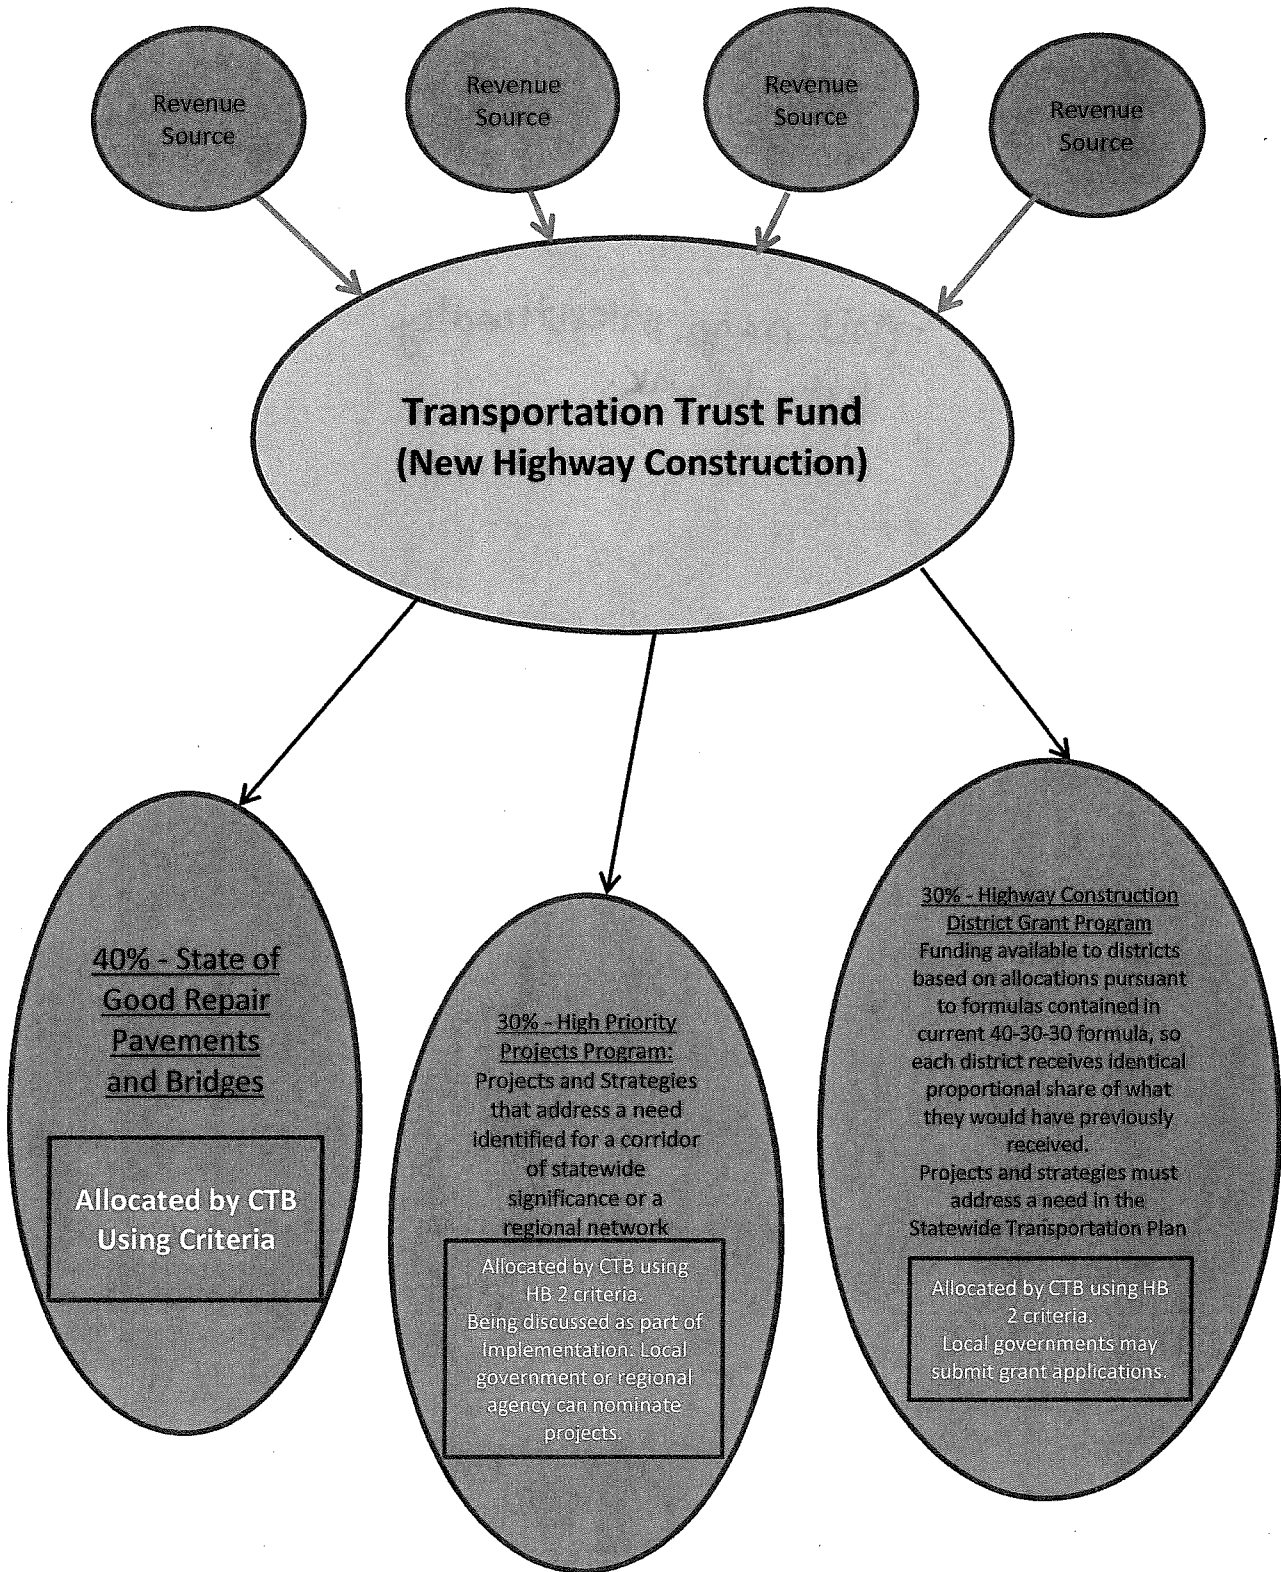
Revenue Source

Revenue Source

Revenue Source

Revenue Source

Transportation Trust Fund
(New Highway Construction)

40% - State of Good Repair Pavements and Bridges

Allocated by CTB Using Criteria

30% - High Priority Projects Program:
Projects and Strategies that address a need identified for a corridor of statewide significance or a regional network

Allocated by CTB using HB 2 criteria.
Being discussed as part of Implementation. Local government or regional agency can nominate projects.

30% - Highway Construction District Grant Program
Funding available to districts based on allocations pursuant to formulas contained in current 40-30-30 formula, so each district receives identical proportional share of what they would have previously received.
Projects and strategies must address a need in the Statewide Transportation Plan

Allocated by CTB using HB 2 criteria.
Local governments may submit grant applications.